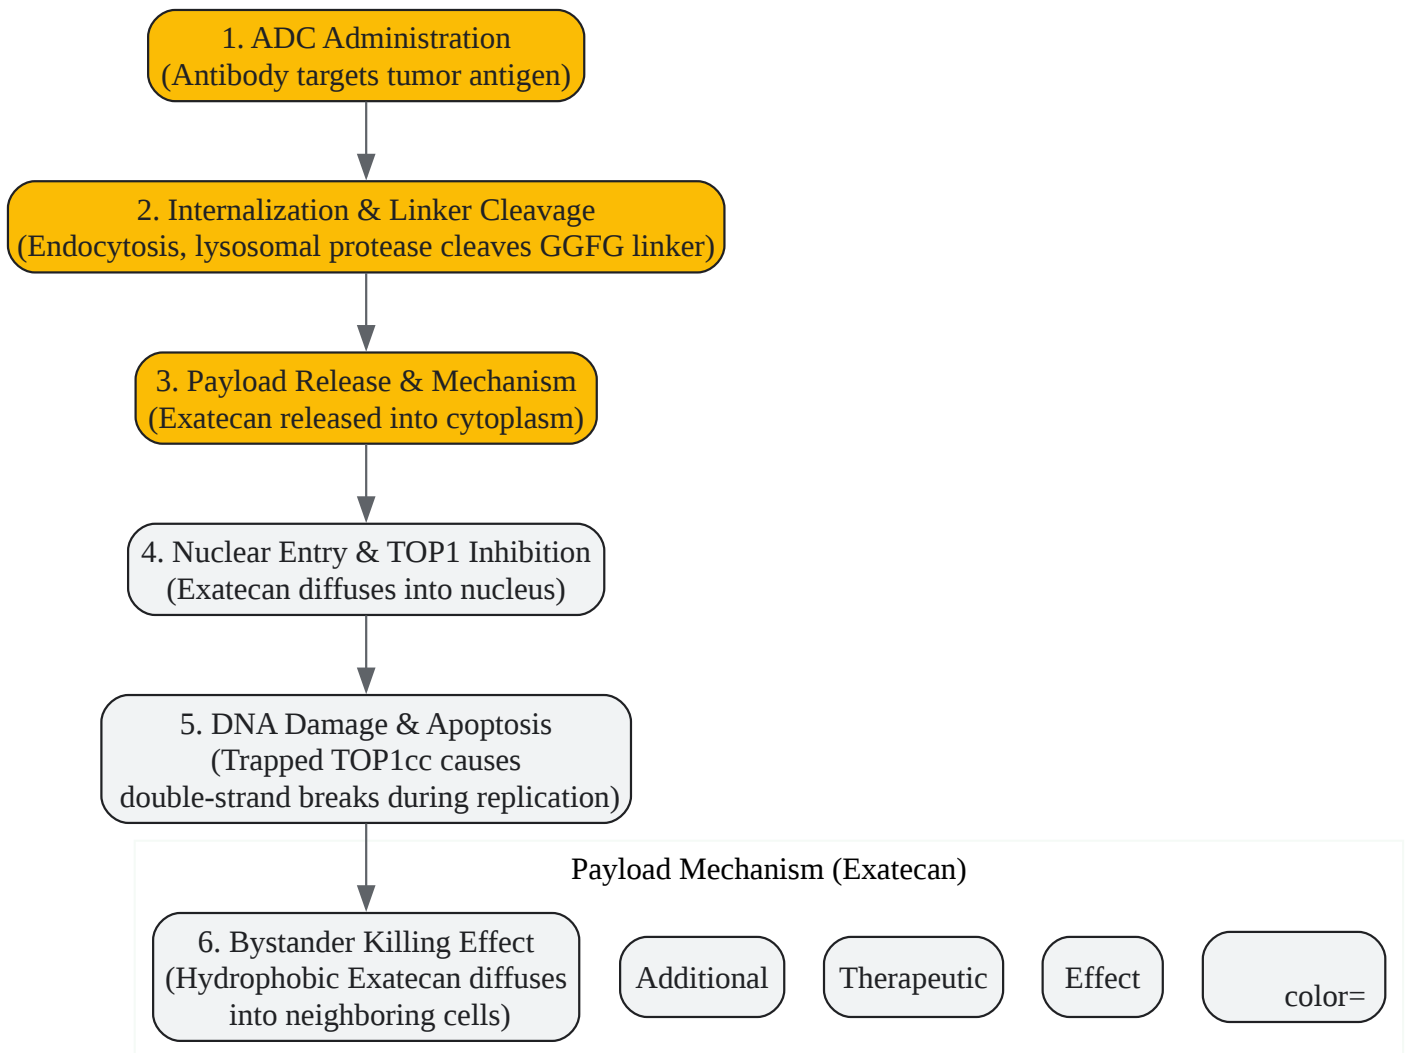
1. ADC Administration
(Antibody targets tumor antigen)

2. Internalization & Linker Cleavage
(Endocytosis, lysosomal protease cleaves GGFG linker)

3. Payload Release & Mechanism
(Exatecan released into cytoplasm)

4. Nuclear Entry & TOP1 Inhibition
(Exatecan diffuses into nucleus)

5. DNA Damage & Apoptosis
(Trapped TOP1cc causes double-strand breaks during replication)

Payload Mechanism (Exatecan)

6. Bystander Killing Effect
(Hydrophobic Exatecan diffuses into neighboring cells)

Additional

Therapeutic

Effect

color=